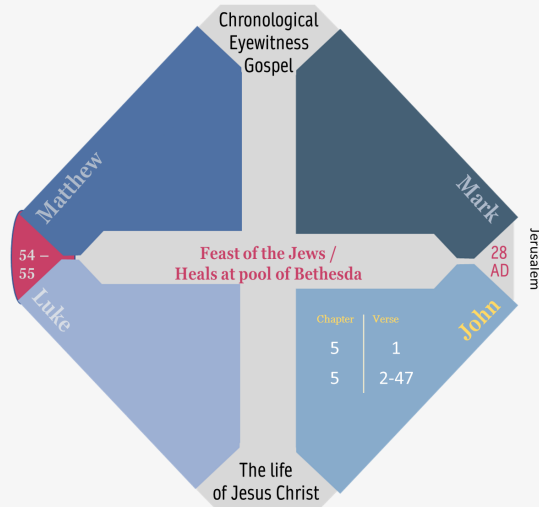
Chronological Eyewitness Gospel

Matthew

Mark

54 – 55

Feast of the Jews / Heals at pool of Bethesda

28 AD

Jerusalem

Luke

John

| Chapter | Verse |
|---|---|
| 5 | 1 |
| 5 | 2-47 |

The life of Jesus Christ